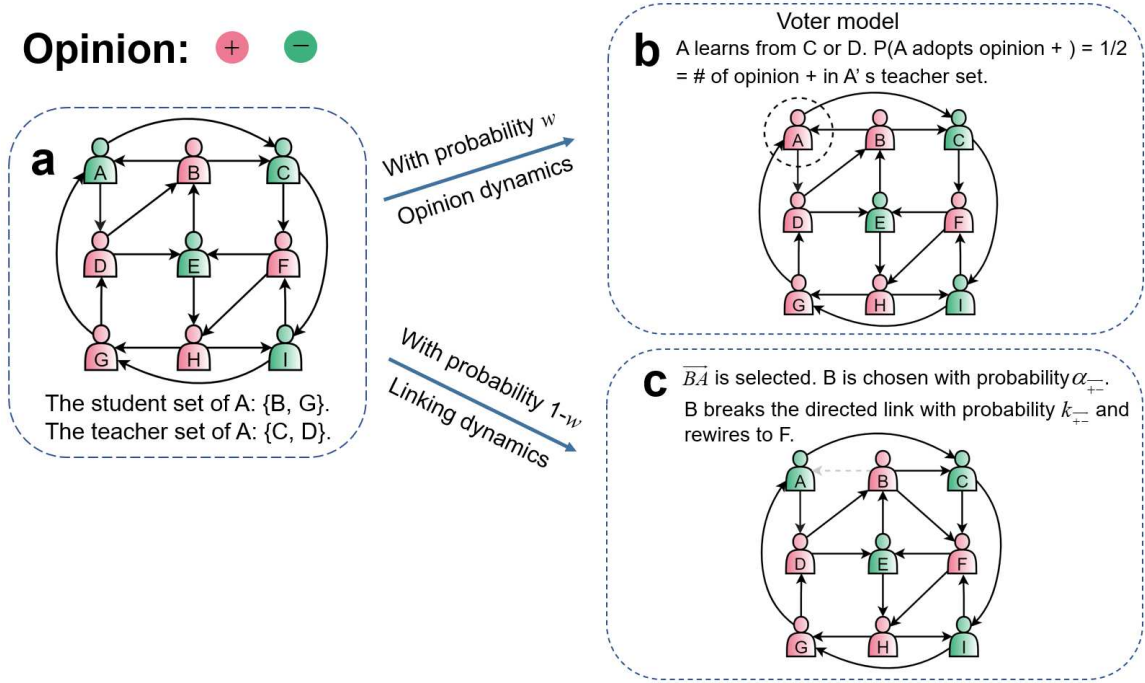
Opinion: + −

a

A B C D E F G H I

The student set of A: {B, G}.
The teacher set of A: {C, D}.

With probability $w$
Opinion dynamics

With probability 1-$w$
Linking dynamics

Voter model

b

A learns from C or D. P(A adopts opinion + ) = 1/2 = # of opinion + in A' s teacher set.

A B C D E F G H I

c

$\overrightarrow{BA}$ is selected. B is chosen with probability $\alpha_{\overrightarrow{+-}}$.
B breaks the directed link with probability $k_{\overrightarrow{+-}}$ and rewires to F.

A B C D E F G H I